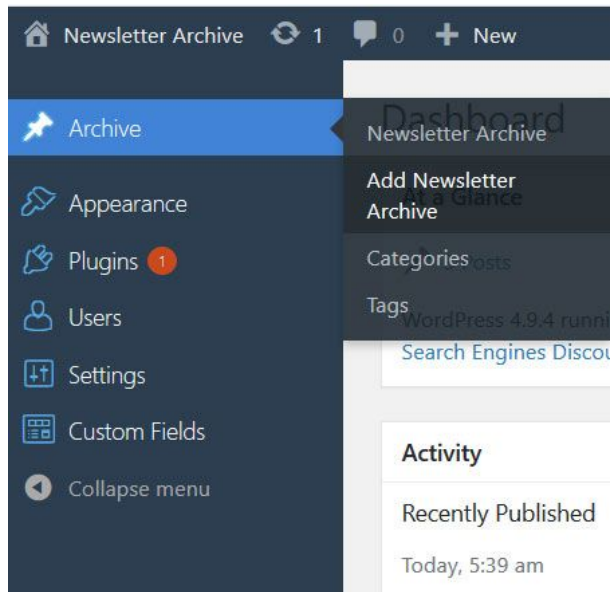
Newsletter Archive 1 0 New

Archive

Appearance

Plugins 1

Users

Settings

Custom Fields

Collapse menu

Newsletter Archive

Add Newsletter Archive

Categories

Tags

Dashboard

At a Glance

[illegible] Posts

WordPress 4.9.4 runni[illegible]

Search Engines Discou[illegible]

Activity

Recently Published

Today, 5:39 am